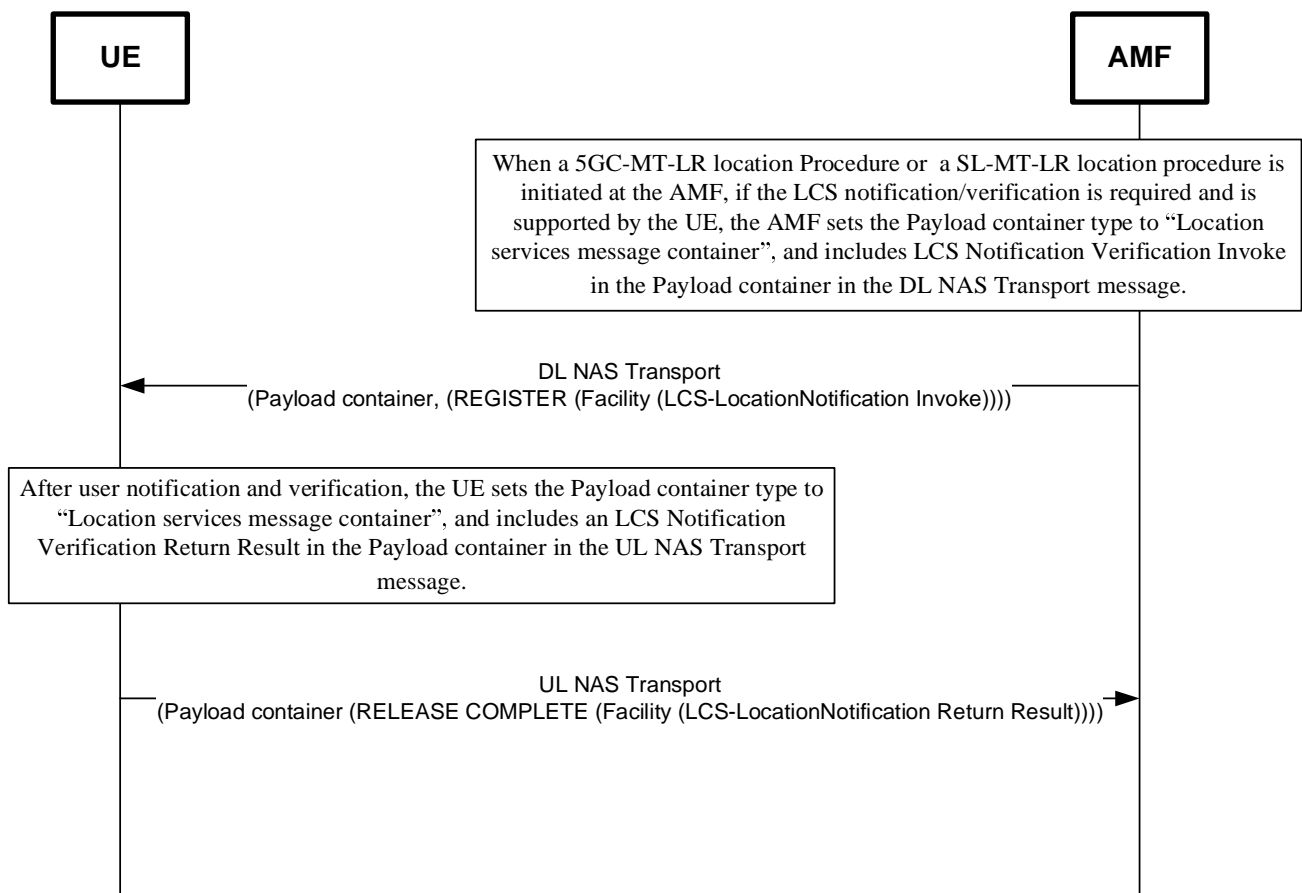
UE

AMF

When a 5GC-MT-LR location Procedure or a SL-MT-LR location procedure is initiated at the AMF, if the LCS notification/verification is required and is supported by the UE, the AMF sets the Payload container type to "Location services message container", and includes LCS Notification Verification Invoke in the Payload container in the DL NAS Transport message.

DL NAS Transport
(Payload container, (REGISTER (Facility (LCS-LocationNotification Invoke))))

After user notification and verification, the UE sets the Payload container type to "Location services message container", and includes an LCS Notification Verification Return Result in the Payload container in the UL NAS Transport message.

UL NAS Transport
(Payload container (RELEASE COMPLETE (Facility (LCS-LocationNotification Return Result))))